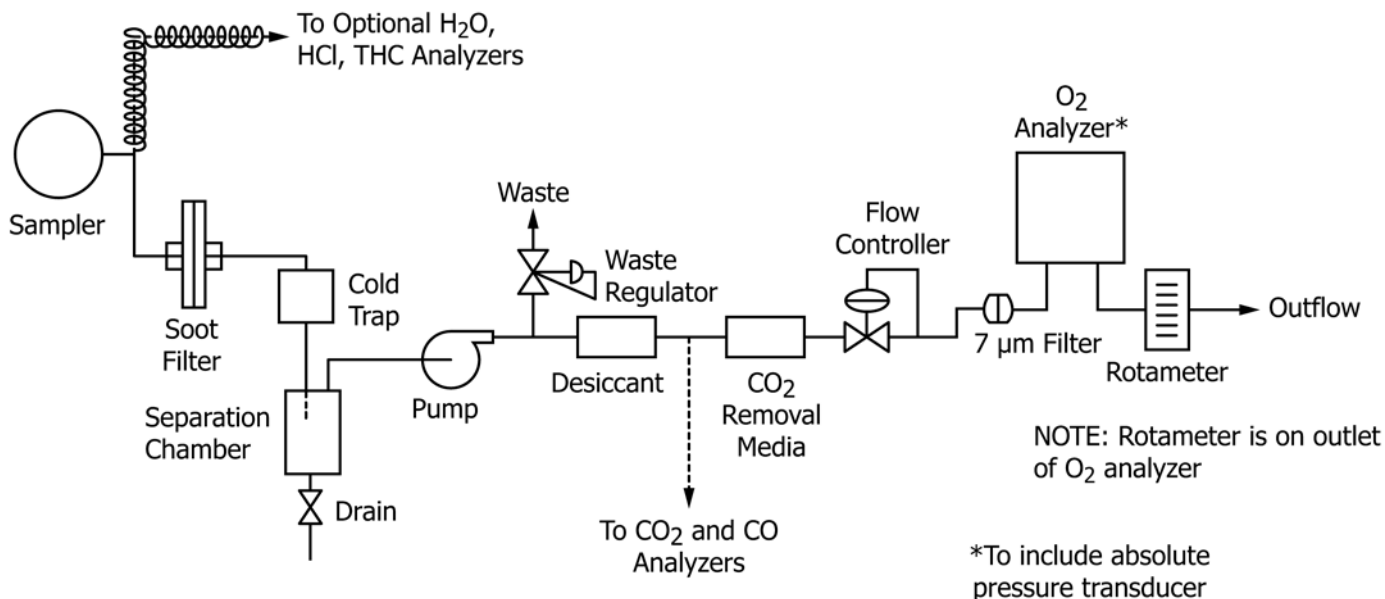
To Optional $H_2O$, HCl, THC Analyzers

Sampler

Soot Filter

Cold Trap

Separation Chamber

Drain

Pump

Waste

Waste Regulator

Desiccant

To $CO_2$ and CO Analyzers

$CO_2$ Removal Media

Flow Controller

7 µm Filter

$O_2$ Analyzer*

Rotameter

Outflow

NOTE: Rotameter is on outlet of $O_2$ analyzer

*To include absolute pressure transducer